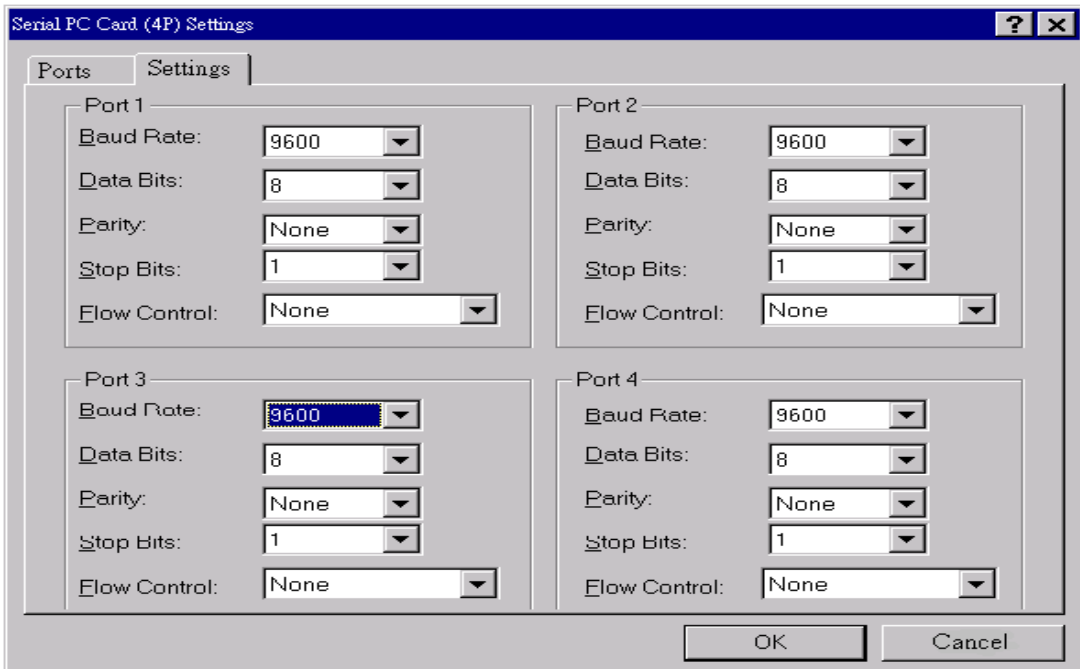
Serial PC Card (4P) Settings

?

Ports

Settings

Port 1

Baud Rate: 9600

Data Bits: 8

Parity: None

Stop Bits: 1

Flow Control: None

Port 2

Baud Rate: 9600

Data Bits: 8

Parity: None

Stop Bits: 1

Flow Control: None

Port 3

Baud Rate: 9600

Data Bits: 8

Parity: None

Stop Bits: 1

Flow Control: None

Port 4

Baud Rate: 9600

Data Bits: 8

Parity: None

Stop Bits: 1

Flow Control: None

OK

Cancel